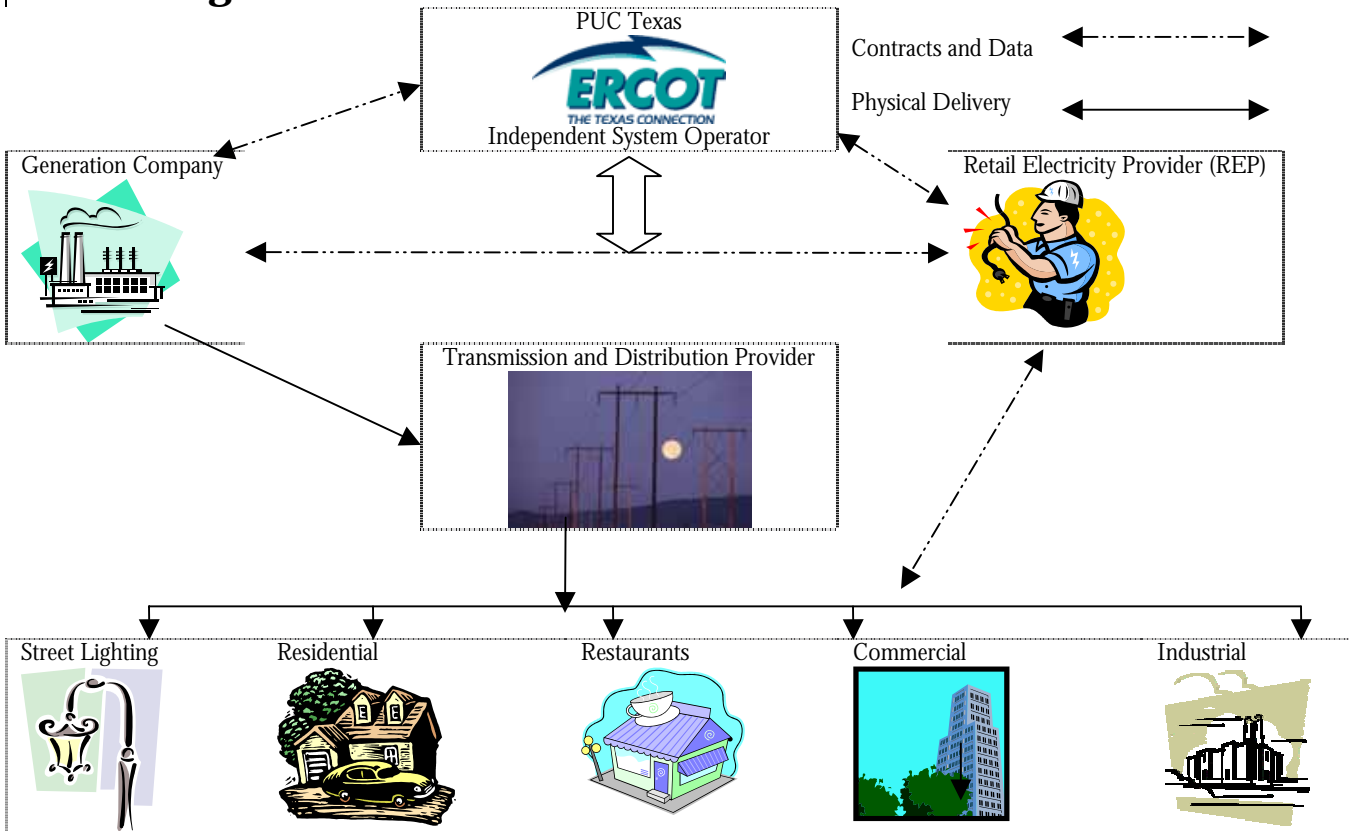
PUC Texas

ERCOT
THE TEXAS CONNECTION
Independent System Operator

Contracts and Data

Physical Delivery

Generation Company

Retail Electricity Provider (REP)

Transmission and Distribution Provider

Street Lighting

Residential

Restaurants

Commercial

Industrial